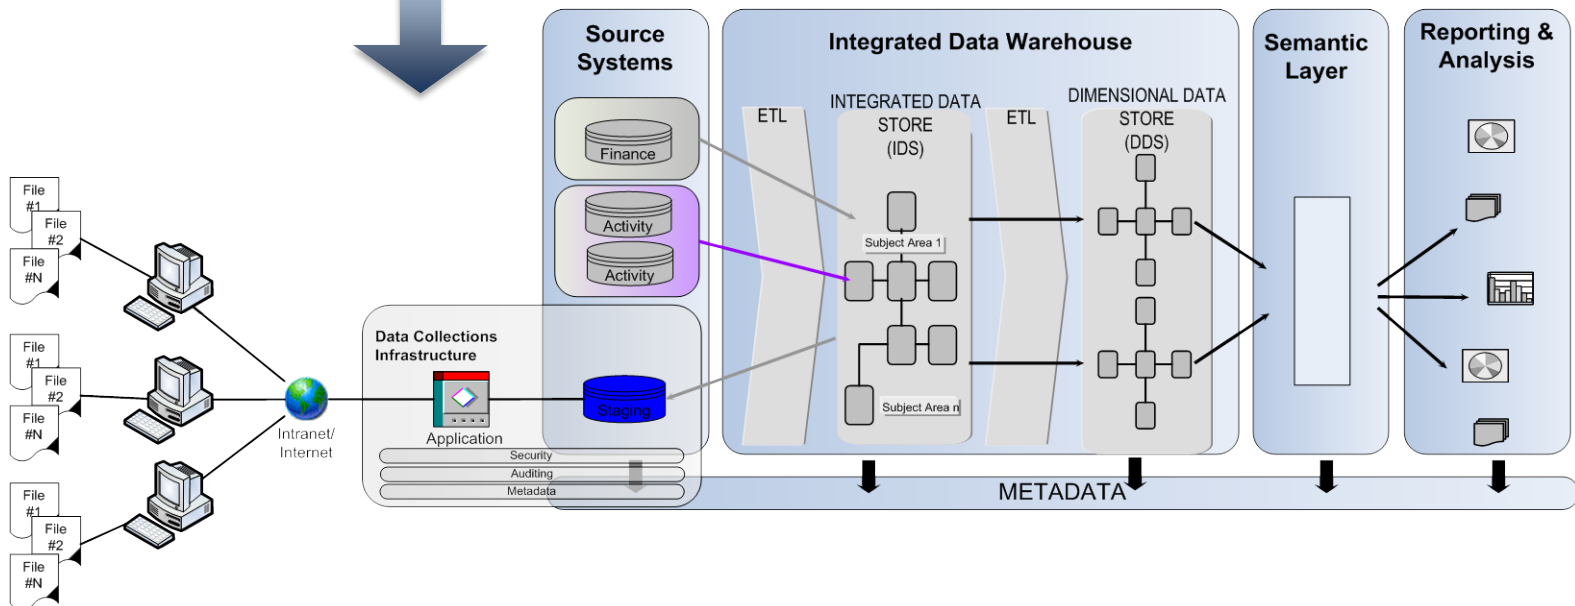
Source Systems

Integrated Data Warehouse

Semantic Layer

Reporting & Analysis

Finance

Activity

Activity

ETL

INTEGRATED DATA STORE (IDS)

ETL

DIMENSIONAL DATA STORE (DDS)

Subject Area 1

Subject Area n

File #1

File #2

File #N

File #1

File #2

File #N

File #1

File #2

File #N

Intranet/ Internet

Data Collections Infrastructure

Application

Staging

Security

Auditing

Metadata

METADATA